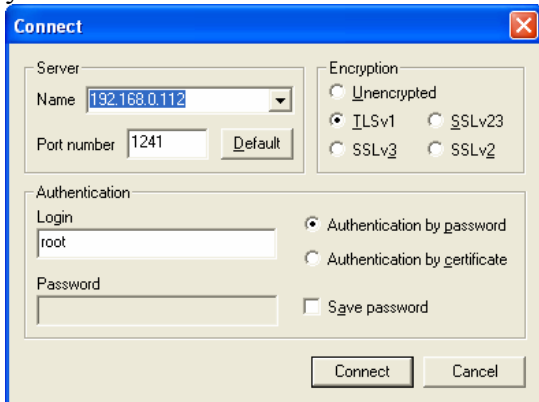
Connect

Server
Name 192.168.0.112
Port number 1241
Default

Encryption
Unencrypted
TLSv1
SSLv23
SSLv3
SSLv2

Authentication
Login
root
Password
Authentication by password
Authentication by certificate
Save password

Connect
Cancel